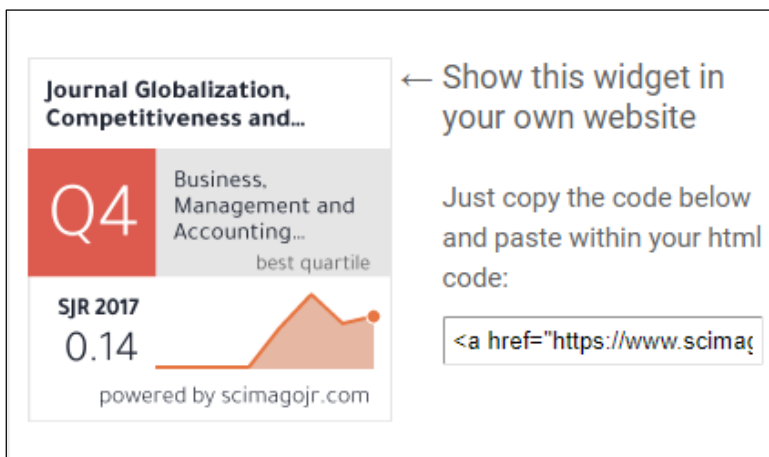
Journal Globalization, Competitiveness and...

Q4

Business, Management and Accounting...

best quartile

SJR 2017

0.14

powered by scimagojr.com

← Show this widget in your own website

Just copy the code below and paste within your html code:

<a href="https://www.scimag